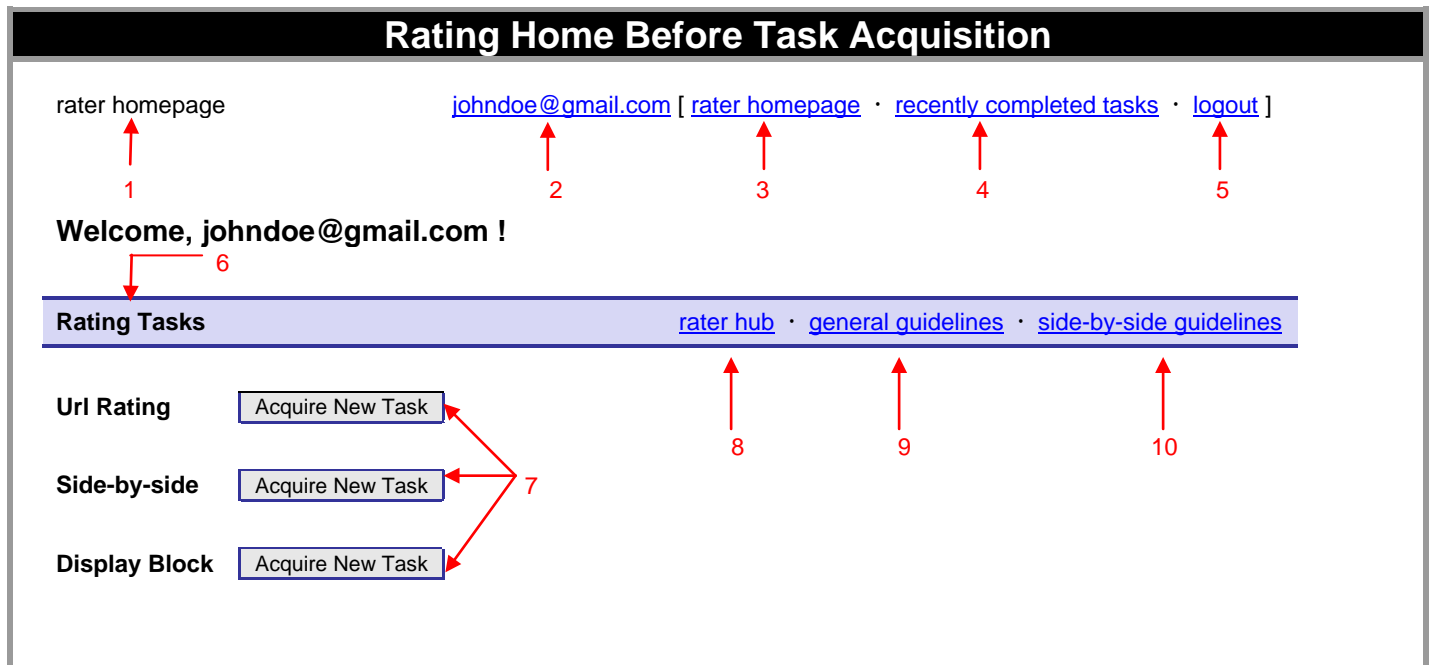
Rating Home Before Task Acquisition

rater homepage

johndoe@gmail.com [ rater homepage · recently completed tasks · logout ]

1 2 3 4 5

Welcome, johndoe@gmail.com !

6

Rating Tasks

rater hub · general guidelines · side-by-side guidelines

Url Rating Acquire New Task

8 9 10

Side-by-side Acquire New Task

7

Display Block Acquire New Task